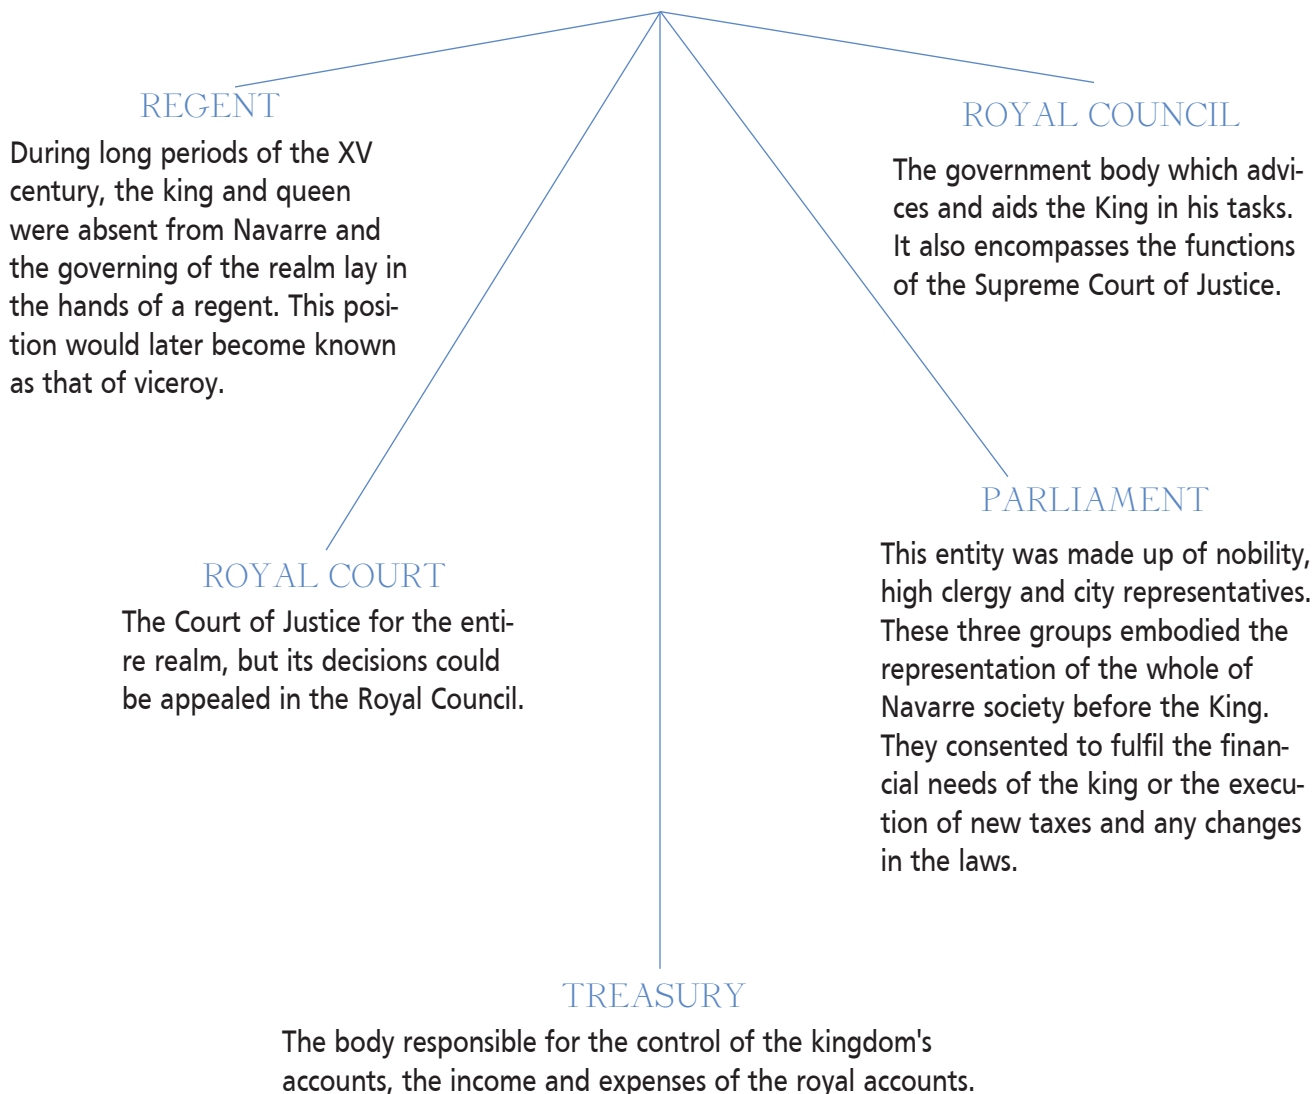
REGENT

During long periods of the XV century, the king and queen were absent from Navarre and the governing of the realm lay in the hands of a regent. This position would later become known as that of viceroy.

ROYAL COUNCIL

The government body which advices and aids the King in his tasks. It also encompasses the functions of the Supreme Court of Justice.

PARLIAMENT

This entity was made up of nobility, high clergy and city representatives. These three groups embodied the representation of the whole of Navarre society before the King. They consented to fulfil the financial needs of the king or the execution of new taxes and any changes in the laws.

ROYAL COURT

The Court of Justice for the entire realm, but its decisions could be appealed in the Royal Council.

TREASURY

The body responsible for the control of the kingdom's accounts, the income and expenses of the royal accounts.